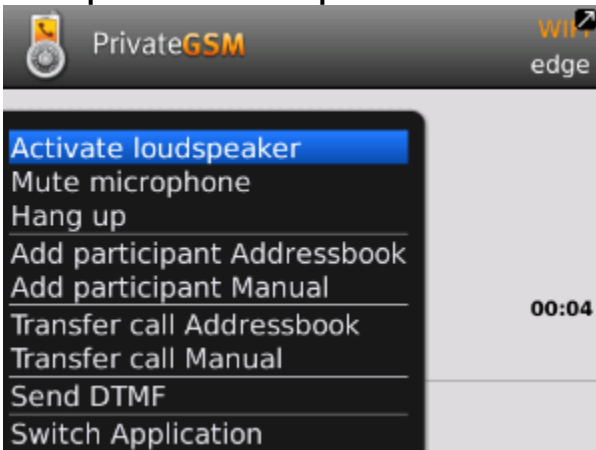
PrivateGSM

WiFi
edge

Activate loudspeaker
Mute microphone
Hang up
Add participant Addressbook
Add participant Manual
Transfer call Addressbook
Transfer call Manual
Send DTMF
Switch Application

00:04